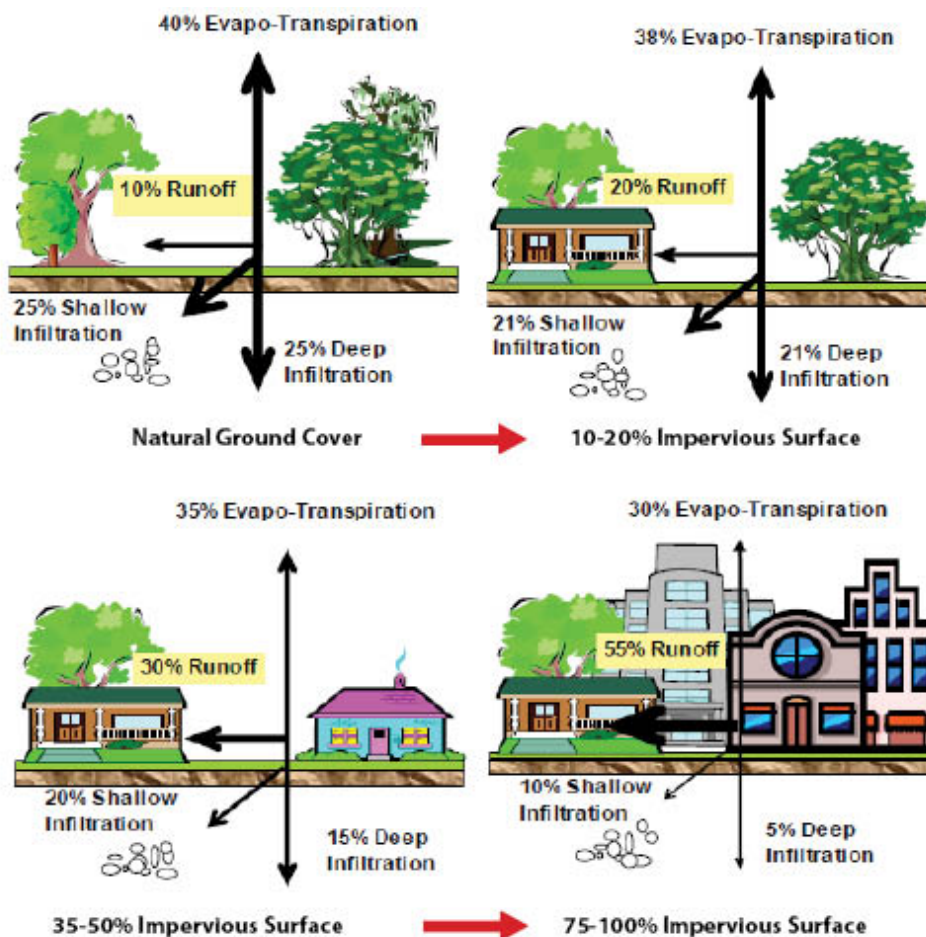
40% Evapo-Transpiration

10% Runoff

25% Shallow Infiltration

25% Deep Infiltration

Natural Ground Cover

38% Evapo-Transpiration

20% Runoff

21% Shallow Infiltration

21% Deep Infiltration

10-20% Impervious Surface

35% Evapo-Transpiration

30% Runoff

20% Shallow Infiltration

15% Deep Infiltration

35-50% Impervious Surface

30% Evapo-Transpiration

55% Runoff

10% Shallow Infiltration

5% Deep Infiltration

75-100% Impervious Surface